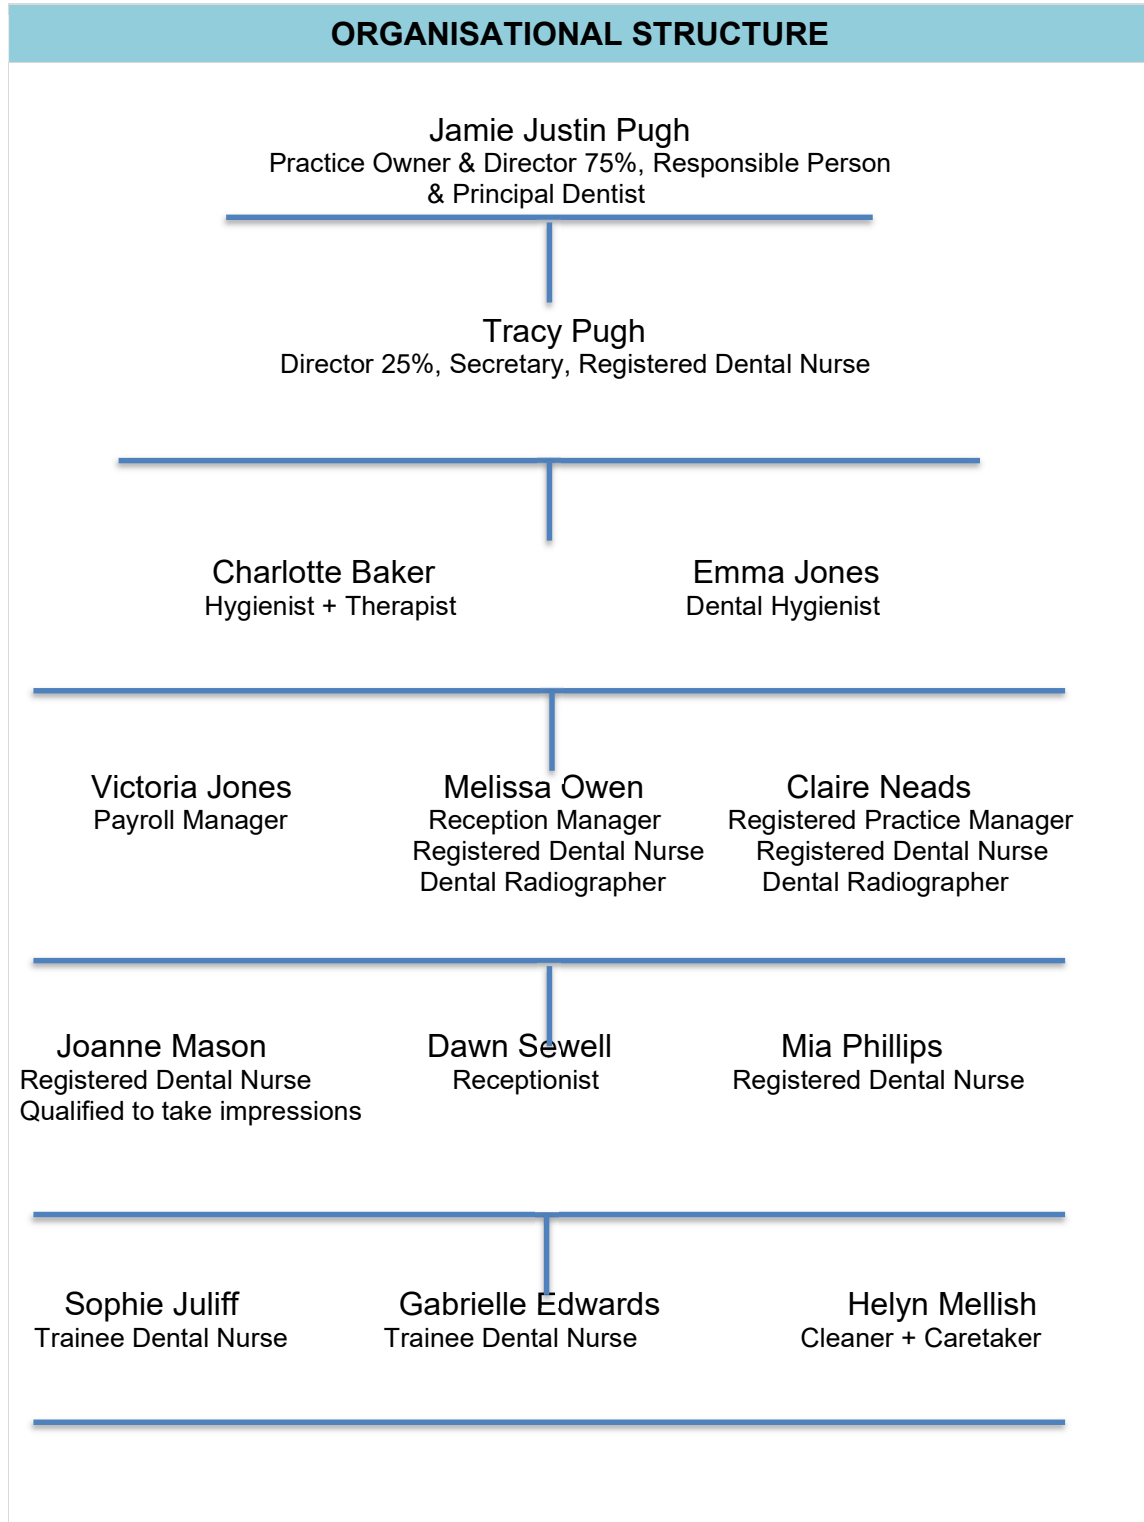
ORGANISATIONAL STRUCTURE

Jamie Justin Pugh
Practice Owner & Director 75%, Responsible Person & Principal Dentist

Tracy Pugh
Director 25%, Secretary, Registered Dental Nurse

Charlotte Baker
Hygienist + Therapist

Emma Jones
Dental Hygienist

Victoria Jones
Payroll Manager

Melissa Owen
Reception Manager
Registered Dental Nurse
Dental Radiographer

Claire Neads
Registered Practice Manager
Registered Dental Nurse
Dental Radiographer

Joanne Mason
Registered Dental Nurse
Qualified to take impressions

Dawn Sewell
Receptionist

Mia Phillips
Registered Dental Nurse

Sophie Juliff
Trainee Dental Nurse

Gabrielle Edwards
Trainee Dental Nurse

Helyn Mellish
Cleaner + Caretaker